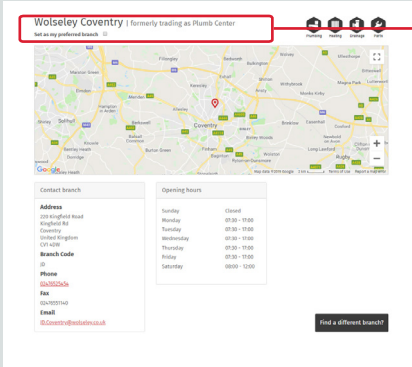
Wolseley Coventry | formerly trading as Plumb Center

Set as my preferred branch

Plumbing Heating Drainage Parts

Fillongley Bedworth Bulkington Corley Keresley Exhall Shilton Coventry Solihull Balsall Common Kenilworth Binley Woods Ryton-on-Dunsmore Wolston Rugby Brinklow Burton Green Meriden Allesley Baginton Stoneleigh Dunchurch Google Map data ©2019 Google Terms of Use Report a map error

Contact branch

Address
239 Kingfield Road
Kingfield Rd
Coventry
United Kingdom
CV1 4DW

Branch Code
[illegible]

Phone
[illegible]

Fax
02476551140

Email
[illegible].Coventry@wolseley.co.uk

Opening hours

| | |
|---|---|
| Sunday | Closed |
| Monday | 07:30 - 17:00 |
| Tuesday | 07:30 - 17:00 |
| Wednesday | 07:30 - 17:00 |
| Thursday | 07:30 - 17:00 |
| Friday | 07:30 - 17:00 |
| Saturday | 08:00 - 12:00 |

Find a different branch?